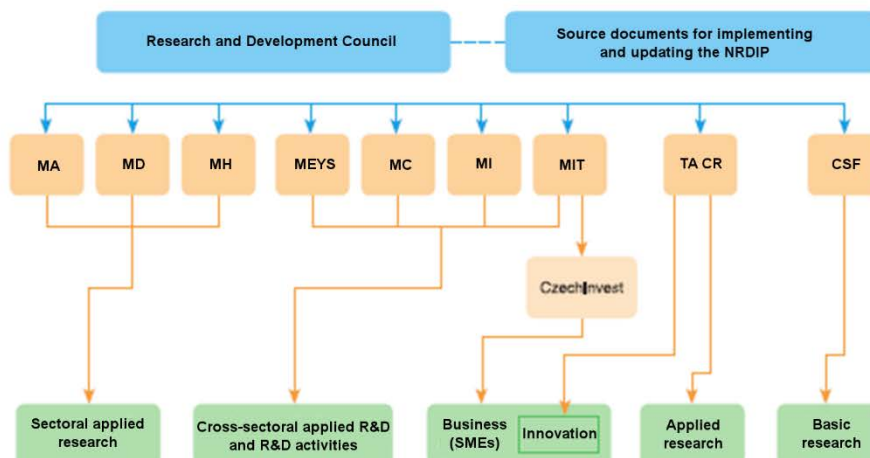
Research and Development Council

Source documents for implementing and updating the NRDIP

MA

MD

MH

MEYS

MC

MI

MIT

TA CR

CSF

CzechInvest

Sectoral applied research

Cross-sectoral applied R&D and R&D activities

Business (SMEs)

Innovation

Applied research

Basic research